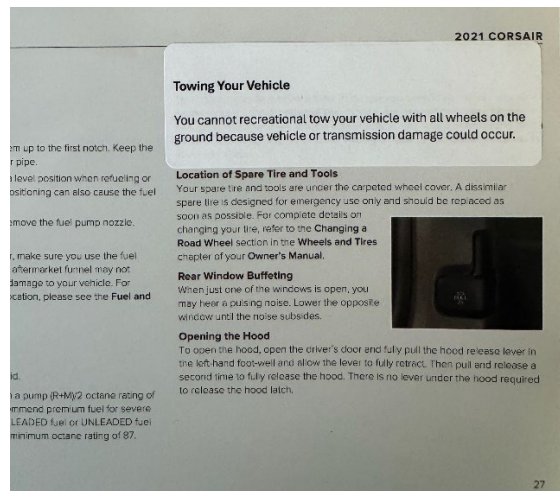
2021 CORSAIR

em up to the first notch. Keep the r pipe.

l level position when refueling or ositioning can also cause the fuel

emove the fuel pump nozzle.

r, make sure you use the fuel aftermarket funnel may not damage to your vehicle. For ocation, please see the Fuel and

id.

a pump (R+M)/2 octane rating of mmend premium fuel for severe LEADED fuel or UNLEADED fuel minimum octane rating of 87.

Towing Your Vehicle

You cannot recreational tow your vehicle with all wheels on the ground because vehicle or transmission damage could occur.

Location of Spare Tire and Tools

Your spare tire and tools are under the carpeted wheel cover. A dissimilar spare tire is designed for emergency use only and should be replaced as soon as possible. For complete details on changing your tire, refer to the Changing a Road Wheel section in the Wheels and Tires chapter of your Owner's Manual.

Rear Window Buffeting

When just one of the windows is open, you may hear a pulsing noise. Lower the opposite window until the noise subsides.

Opening the Hood

To open the hood, open the driver's door and fully pull the hood release lever in the left-hand foot-well and allow the lever to fully retract. Then pull and release a second time to fully release the hood. There is no lever under the hood required to release the hood latch.

27